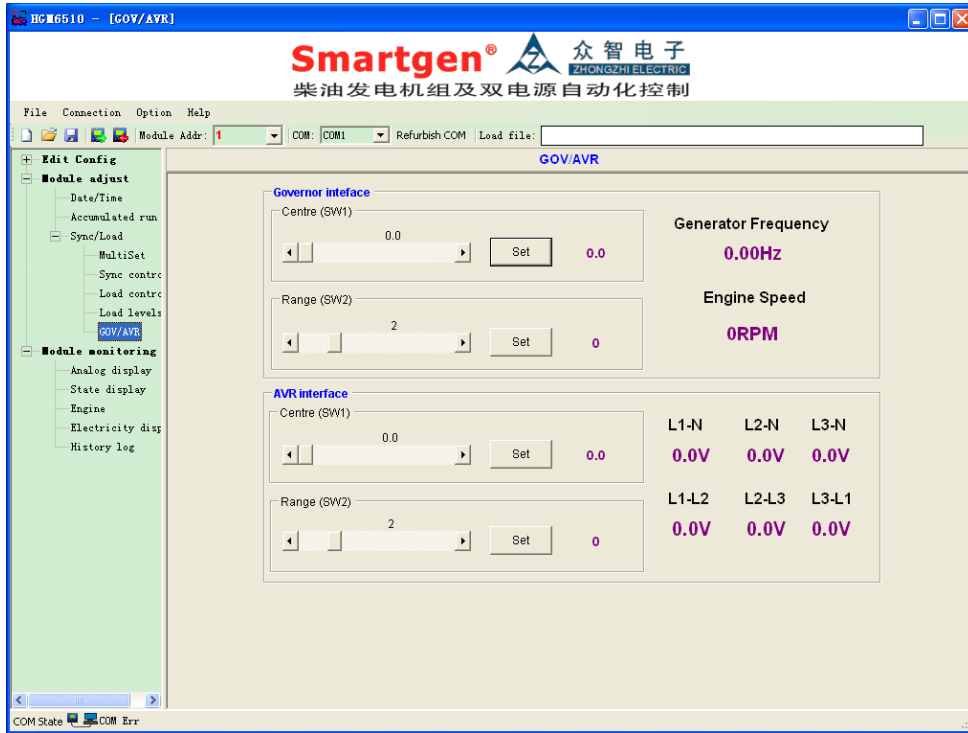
HGM6510 - [GOV/AVR]

Smartgen® 众智电子 ZHONGZHI ELECTRIC
柴油发电机组及双电源自动化控制

File Connection Option Help

Module Addr: 1 COM: COM1 Refurbish COM Load file:

Edit Config
Module adjust
Date/Time
Accumulated run
Sync/Load
MultiSet
Sync contro
Load contro
Load levels
GOV/AVR
Module monitoring
Analog display
State display
Engine
Electricity disp
History log

GOV/AVR

Governor inteface
Centre (SW1)
0.0
Set
0.0
Range (SW2)
2
Set
0

Generator Frequency
0.00Hz
Engine Speed
0RPM

AVR interface
Centre (SW1)
0.0
Set
0.0
Range (SW2)
2
Set
0

| L1-N | L2-N | L3-N |
|---|---|---|
| 0.0V | 0.0V | 0.0V |
| L1-L2 | L2-L3 | L3-L1 |
| 0.0V | 0.0V | 0.0V |

COM State COM Err